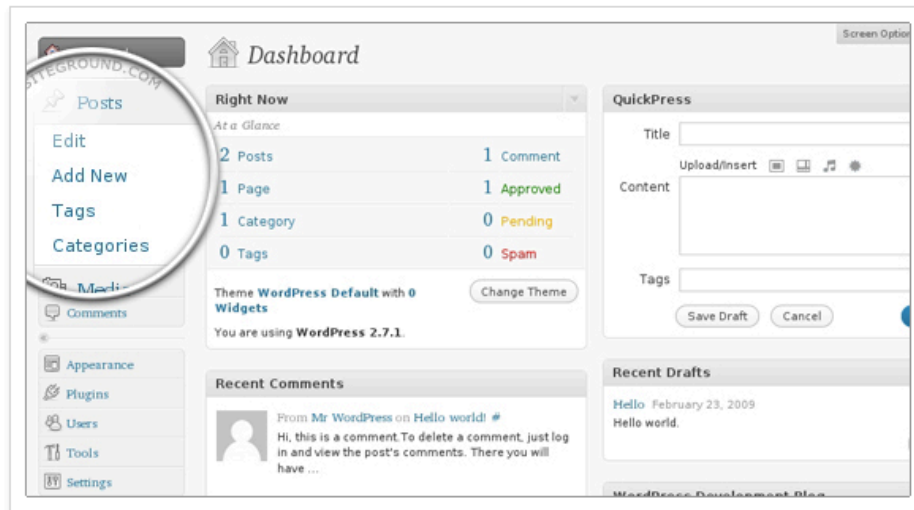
SITEGROUND.COM

Posts

Edit

Add New

Tags

Categories

Media

Comments

Appearance

Plugins

Users

Tools

Settings

Dashboard

Screen Options

Right Now

At a Glance

| | | | |
|---|---|---|---|
| 2 | Posts | 1 | Comment |
| 1 | Page | 1 | Approved |
| 1 | Category | 0 | Pending |
| 0 | Tags | 0 | Spam |

Theme WordPress Default with 0 Widgets

Change Theme

You are using WordPress 2.7.1.

Recent Comments

From Mr WordPress on Hello world! #

Hi, this is a comment.To delete a comment, just log in and view the post's comments. There you will have ...

QuickPress

Title

Upload/Insert

Content

Tags

Save Draft

Cancel

Recent Drafts

Hello February 23, 2009

Hello world.

WordPress Development Blog